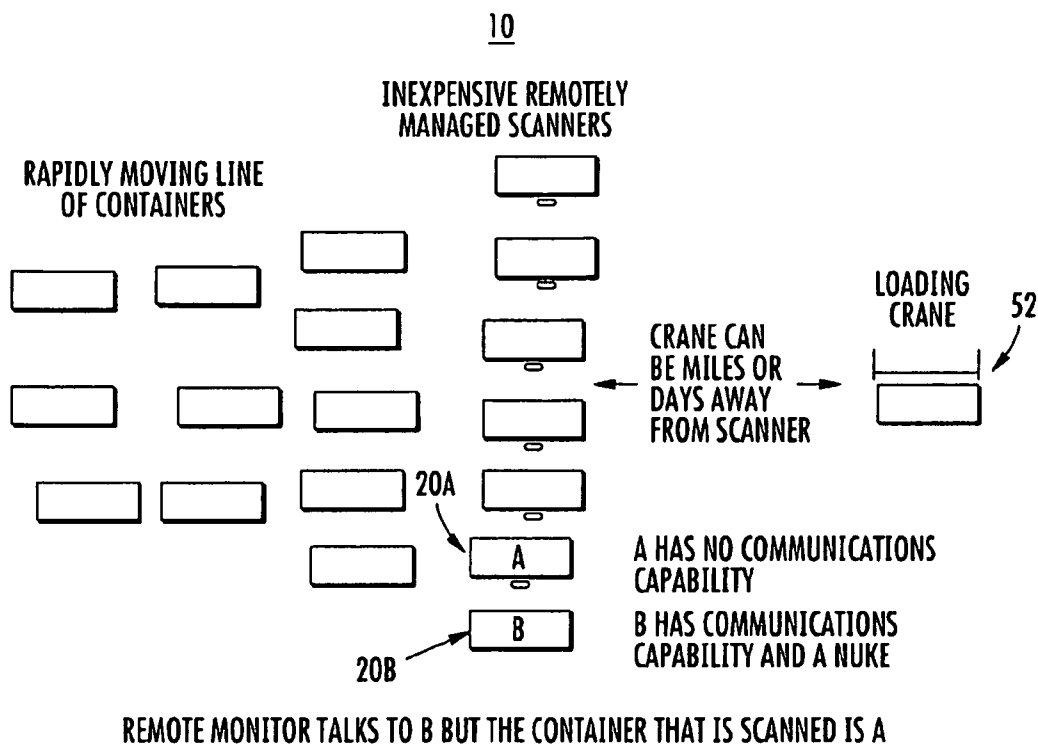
10

INEXPENSIVE REMOTELY MANAGED SCANNERS

RAPIDLY MOVING LINE OF CONTAINERS

LOADING CRANE

52

CRANE CAN BE MILES OR DAYS AWAY FROM SCANNER

20A

A

A HAS NO COMMUNICATIONS CAPABILITY

B

B HAS COMMUNICATIONS CAPABILITY AND A NUKE

20B

REMOTE MONITOR TALKS TO B BUT THE CONTAINER THAT IS SCANNED IS A